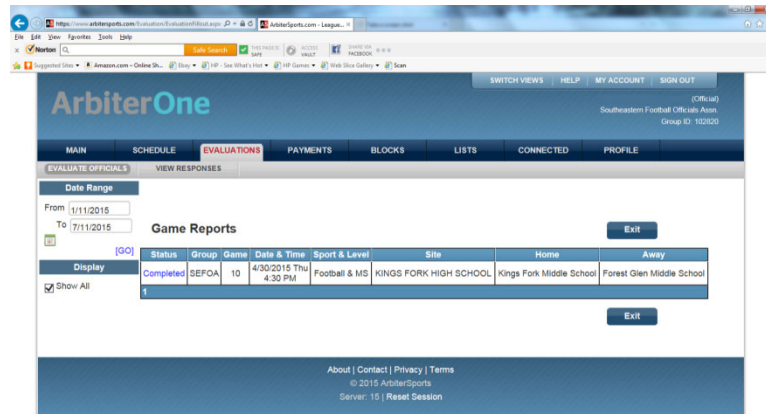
https://www.arbitersports.com/Evaluation/EvaluationFillout.aspx
ArbiterSports.com - League...

File Edit View Favorites Tools Help

Norton

Safe Search

THIS PAGE IS SAFE

ACCESS VAULT

SHARE ON FACEBOOK

Suggested Sites ▾ Amazon.com – Online Sh... Ebay ▾ HP - See What's Hot ▾ HP Games ▾ Web Slice Gallery ▾ Scan

SWITCH VIEWS | HELP | MY ACCOUNT | SIGN OUT

ArbiterOne

(Official)
Southeastern Football Officials Assn.
Group ID: 102820

MAIN | SCHEDULE | EVALUATIONS | PAYMENTS | BLOCKS | LISTS | CONNECTED | PROFILE

EVALUATE OFFICIALS | VIEW RESPONSES

Date Range

From 1/11/2015

To 7/11/2015

[GO]

Display

Show All

Game Reports

Exit

| Status | Group | Game | Date & Time | Sport & Level | Site | Home | Away |
|---|---|---|---|---|---|---|---|
| Completed | SEFOA | 10 | 4/30/2015 Thu 4:30 PM | Football & MS | KINGS FORK HIGH SCHOOL | Kings Fork Middle School | Forest Glen Middle School |

1

Exit

About | Contact | Privacy | Terms
© 2015 ArbiterSports
Server: 15 | Reset Session